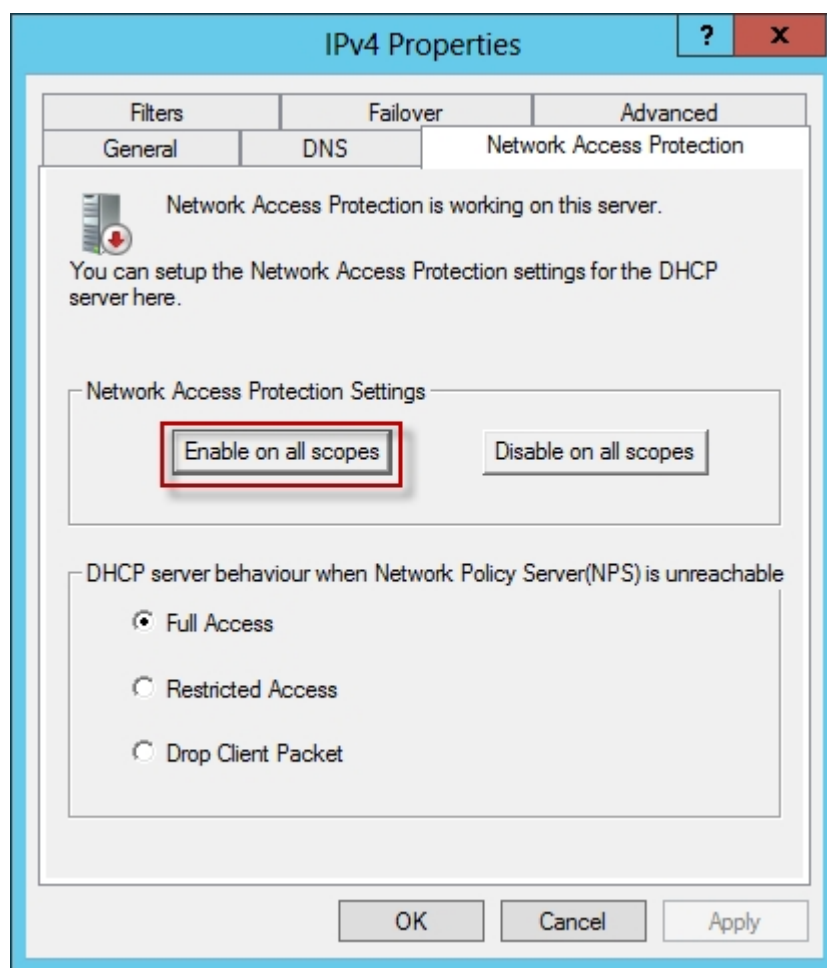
IPv4 Properties

?

X

Filters

Failover

Advanced

General

DNS

Network Access Protection

Network Access Protection is working on this server.

You can setup the Network Access Protection settings for the DHCP server here.

Network Access Protection Settings

Enable on all scopes

Disable on all scopes

DHCP server behaviour when Network Policy Server(NPS) is unreachable

Full Access

Restricted Access

Drop Client Packet

OK

Cancel

Apply